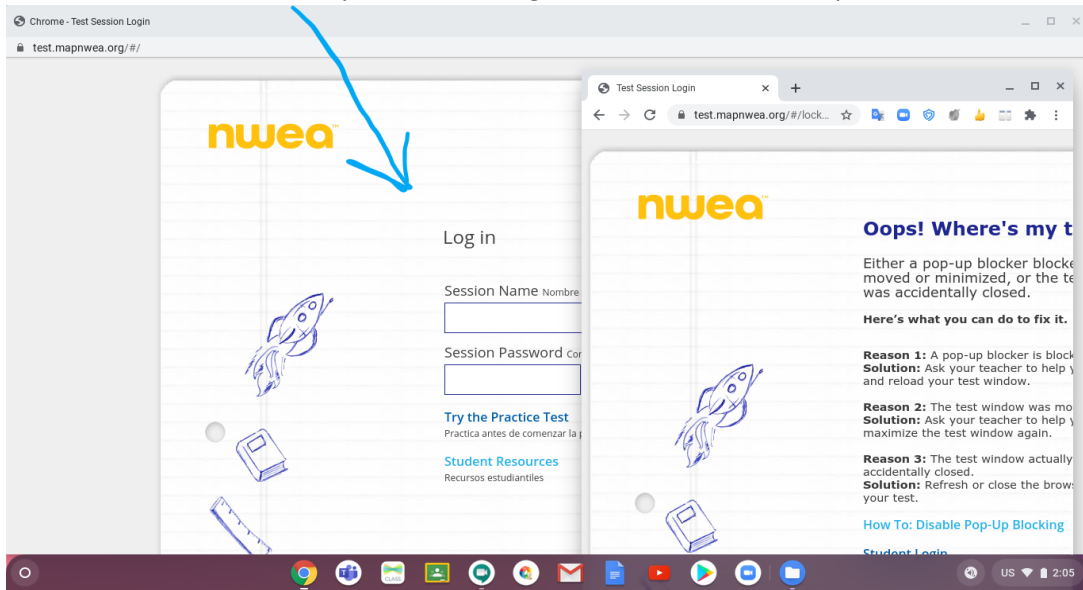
Chrome - Test Session Login
test.mapnwea.org/#/

nwea

Log in

Session Name Nombre

Session Password Co

Try the Practice Test
Practica antes de comenzar la

Student Resources
Recursos estudiantiles

Test Session Login
test.mapnwea.org/#/lock...

nwea

Oops! Where's my t

Either a pop-up blocker blocke moved or minimized, or the te was accidentally closed.

Here's what you can do to fix it.

Reason 1: A pop-up blocker is block
Solution: Ask your teacher to help y and reload your test window.

Reason 2: The test window was mo
Solution: Ask your teacher to help y maximize the test window again.

Reason 3: The test window actually accidentally closed.
Solution: Refresh or close the brow your test.

How To: Disable Pop-Up Blocking

Student Login

CLASS

US 2:05